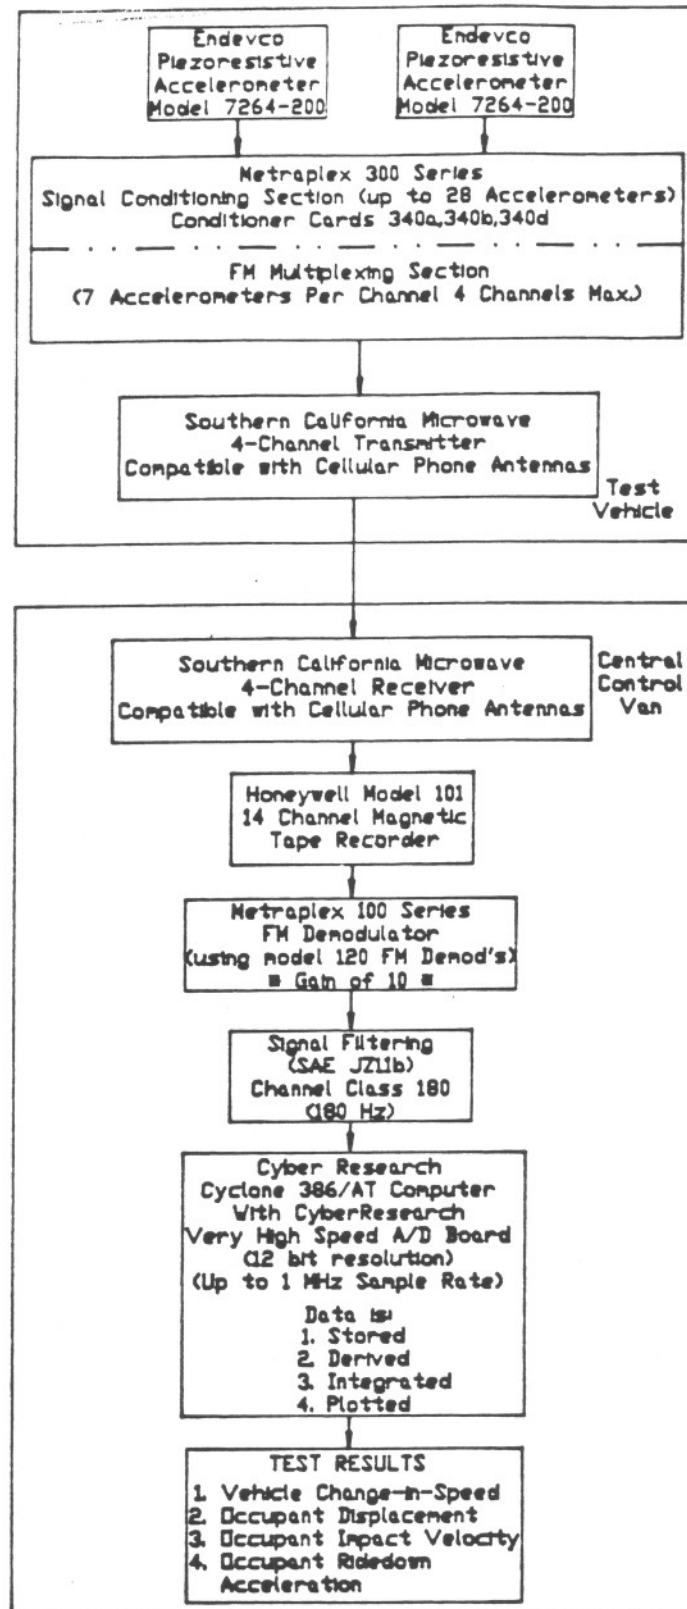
Endevco Piezoresistive Accelerometer Model 7264-200

Endevco Piezoresistive Accelerometer Model 7264-200

Metraplex 300 Series
Signal Conditioning Section (up to 28 Accelerometers)
Conditioner Cards 340a,340b,340d

FM Multiplexing Section
(7 Accelerometers Per Channel 4 Channels Max.)

Southern California Microwave
4-Channel Transmitter
Compatible with Cellular Phone Antennas

Test Vehicle

Southern California Microwave
4-Channel Receiver
Compatible with Cellular Phone Antennas

Central Control Van

Honeywell Model 101
14 Channel Magnetic
Tape Recorder

Metraplex 100 Series
FM Demodulator
(using model 120 FM Demod's)
* Gain of 10 *

Signal Filtering
(SAE J211b)
Channel Class 180
(180 Hz)

Cyber Research
Cyclone 386/AT Computer
With CyberResearch
Very High Speed A/D Board
(12 bit resolution)
(Up to 1 MHz Sample Rate)

Data is:
1. Stored
2. Derived
3. Integrated
4. Plotted

TEST RESULTS
1. Vehicle Change-in-Speed
2. Occupant Displacement
3. Occupant Impact Velocity
4. Occupant Ridedown Acceleration